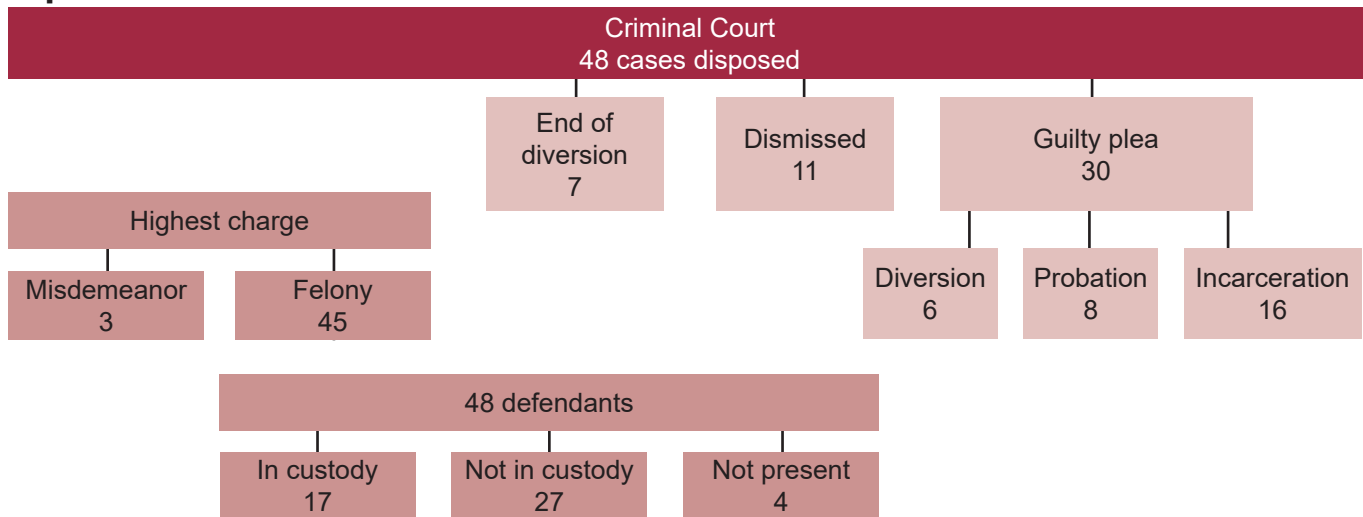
Criminal Court
48 cases disposed

End of diversion
7

Dismissed
11

Guilty plea
30

Diversion
6

Probation
8

Incarceration
16

Highest charge

Misdemeanor
3

Felony
45

48 defendants

In custody
17

Not in custody
27

Not present
4